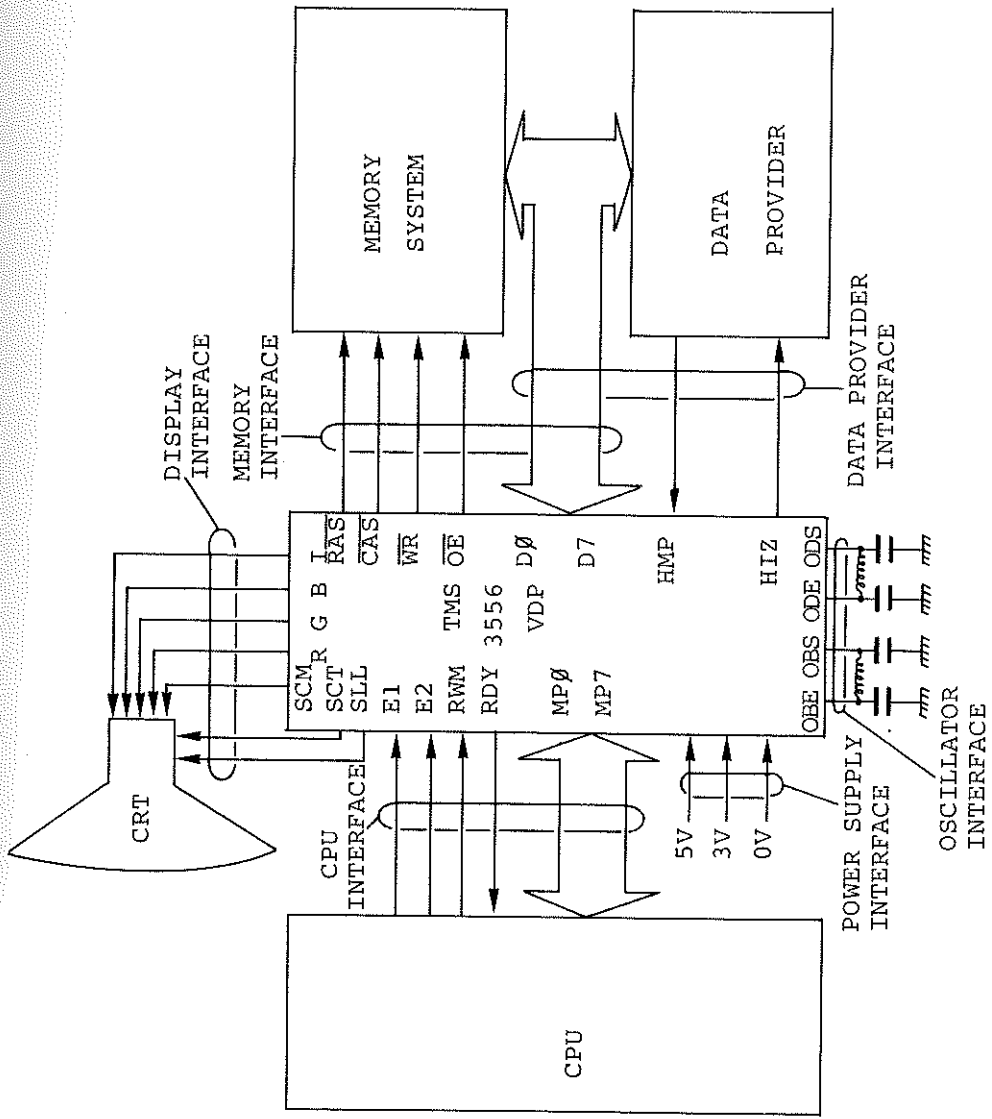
MEMORY SYSTEM

DATA PROVIDER

DISPLAY INTERFACE

MEMORY INTERFACE

DATA PROVIDER INTERFACE

CRT

SCM R G B I $\overline{RAS}$
SCT $\overline{CAS}$
SLL $\overline{WR}$
E1 TMS $\overline{OE}$
E2 3556 DØ
RWM VDP D7
RDY
MPØ HMP
MP7 HIZ
OBE OBS ODE ODS

CPU INTERFACE

CPU

5V
3V
0V

POWER SUPPLY INTERFACE

OSCILLATOR INTERFACE